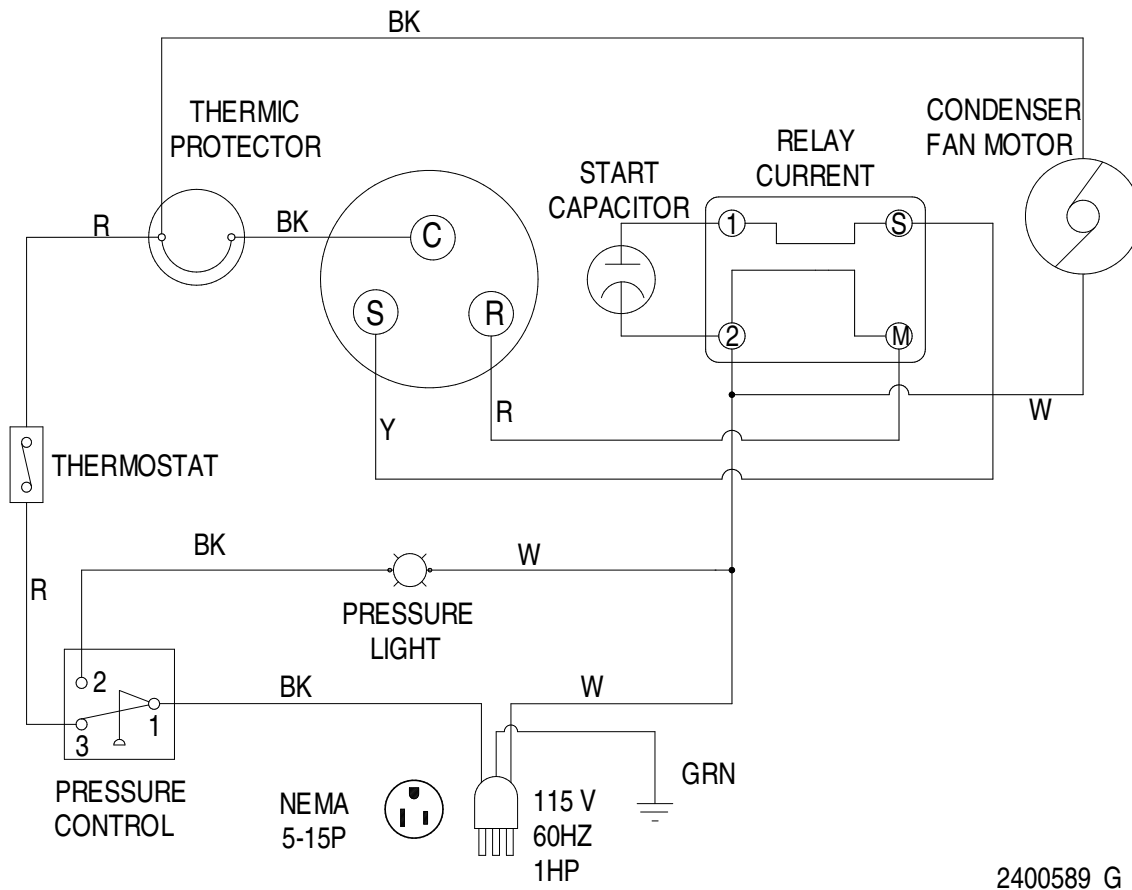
BK

THERMIC PROTECTOR

CONDENSER FAN MOTOR

RELAY CURRENT

START CAPACITOR

R

BK

C

1

S

S

R

2

M

Y

R

W

THERMOSTAT

BK

W

R

PRESSURE LIGHT

2

BK

W

3

1

PRESSURE CONTROL

NEMA 5-15P

115 V 60HZ 1HP

GRN

2400589 G